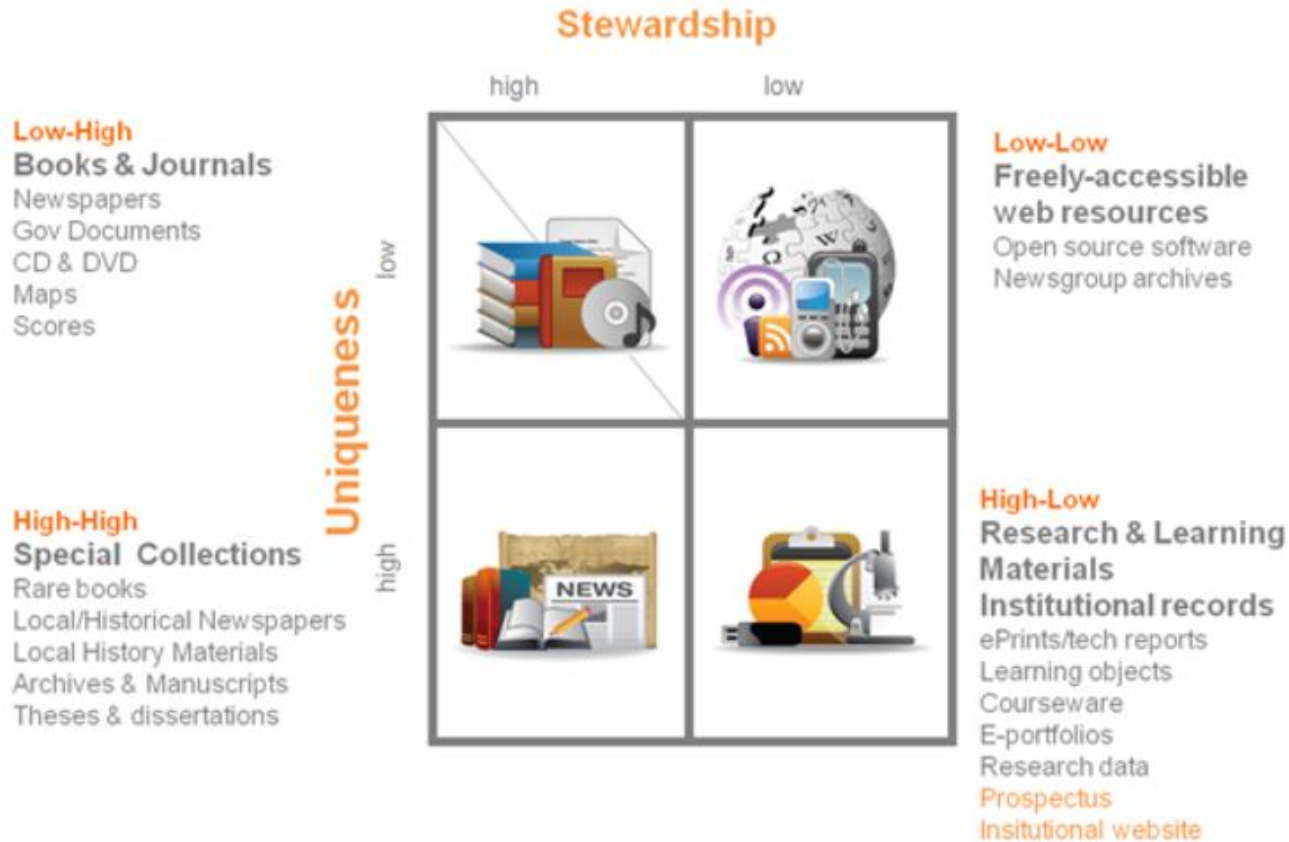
Stewardship

high

low

Low-High
Books & Journals
Newspapers
Gov Documents
CD & DVD
Maps
Scores

Low-Low
Freely-accessible web resources
Open source software
Newsgroup archives

Uniqueness

low

high

NEWS

High-High
Special Collections
Rare books
Local/Historical Newspapers
Local History Materials
Archives & Manuscripts
Theses & dissertations

High-Low
Research & Learning Materials
Institutional records
ePrints/tech reports
Learning objects
Courseware
E-portfolios
Research data
Prospectus
Insitutional website